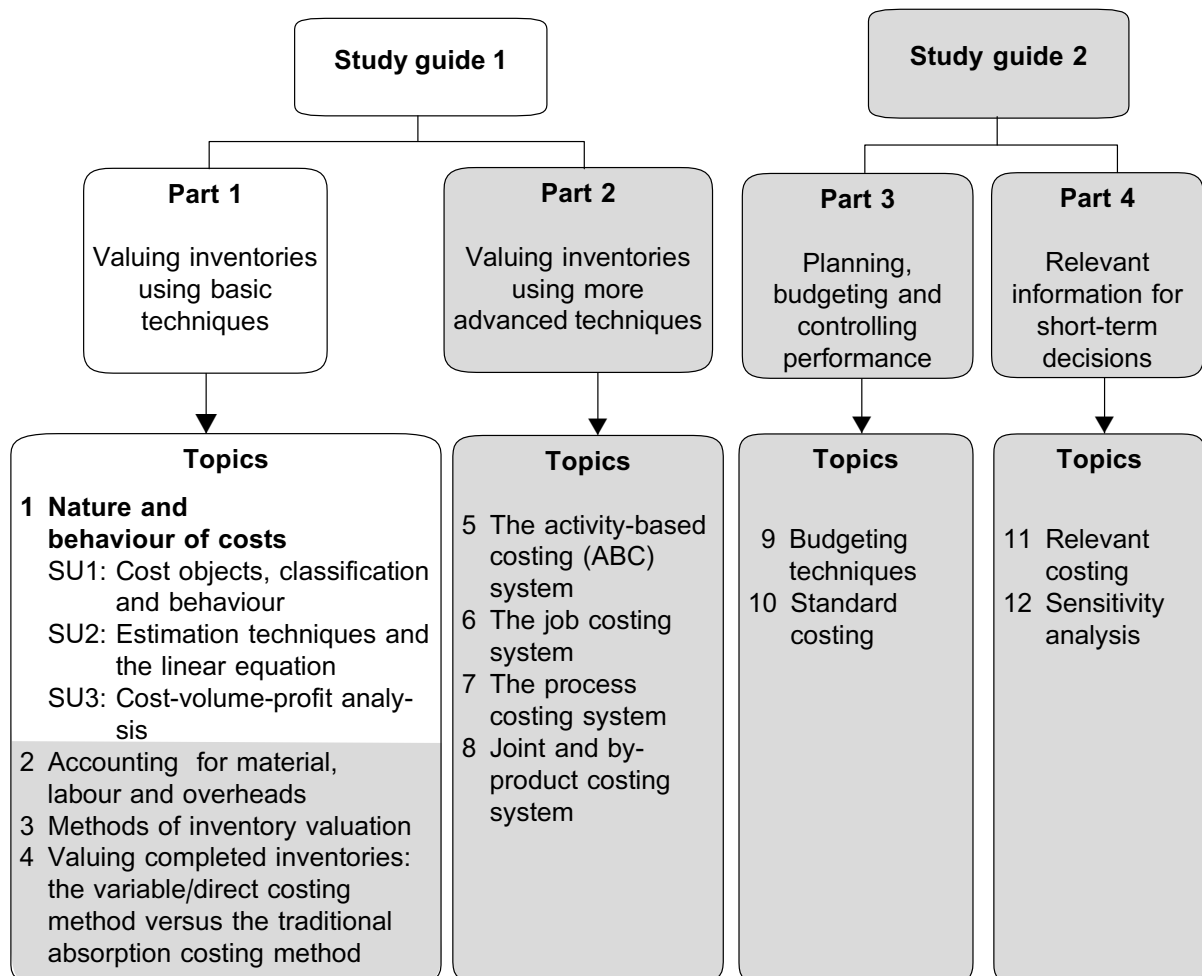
Study guide 1

Study guide 2

Part 1
Valuing inventories using basic techniques

Part 2
Valuing inventories using more advanced techniques

Part 3
Planning, budgeting and controlling performance

Part 4
Relevant information for short-term decisions

Topics
1 Nature and behaviour of costs
SU1: Cost objects, classification and behaviour
SU2: Estimation techniques and the linear equation
SU3: Cost-volume-profit analysis
2 Accounting for material, labour and overheads
3 Methods of inventory valuation
4 Valuing completed inventories: the variable/direct costing method versus the traditional absorption costing method

Topics
5 The activity-based costing (ABC) system
6 The job costing system
7 The process costing system
8 Joint and by-product costing system

Topics
9 Budgeting techniques
10 Standard costing

Topics
11 Relevant costing
12 Sensitivity analysis